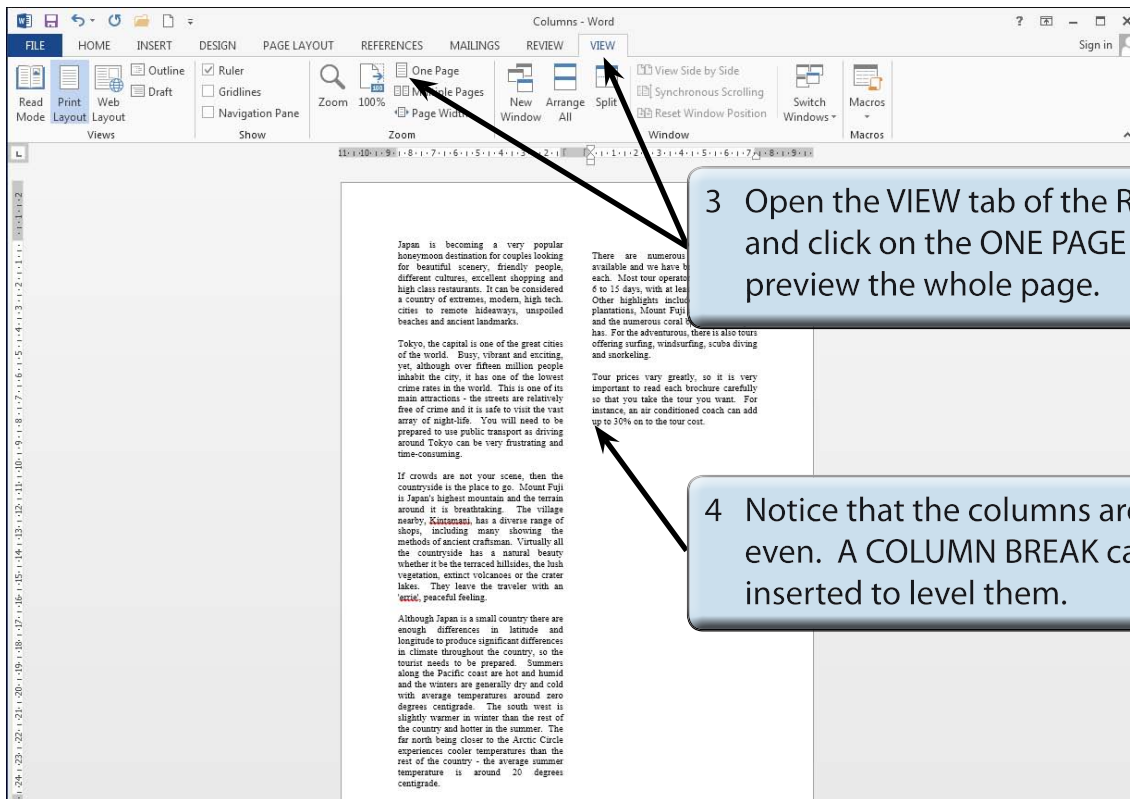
Columns - Word

? – □ ×

FILE HOME INSERT DESIGN PAGE LAYOUT REFERENCES MAILINGS REVIEW VIEW Sign in

Read Mode Print Layout Web Layout
Views

Outline
Draft

Ruler
Gridlines
Navigation Pane
Show

Zoom 100% One Page
Multiple Pages
Page Width
Zoom

New Window Arrange All Split
View Side by Side
Synchronous Scrolling
Reset Window Position
Switch Windows
Window

Macros
Macros

Japan is becoming a very popular honeymoon destination for couples looking for beautiful scenery, friendly people, different cultures, excellent shopping and high class restaurants. It can be considered a country of extremes, modern, high tech. cities to remote hideaways, unspoiled beaches and ancient landmarks.

Tokyo, the capital is one of the great cities of the world. Busy, vibrant and exciting, yet, although over fifteen million people inhabit the city, it has one of the lowest crime rates in the world. This is one of its main attractions - the streets are relatively free of crime and it is safe to visit the vast array of night-life. You will need to be prepared to use public transport as driving around Tokyo can be very frustrating and time-consuming.

If crowds are not your scene, then the countryside is the place to go. Mount Fuji is Japan's highest mountain and the terrain around it is breathtaking. The village nearby, Kintamani, has a diverse range of shops, including many showing the methods of ancient craftsman. Virtually all the countryside has a natural beauty whether it be the terraced hillsides, the lush vegetation, extinct volcanoes or the crater lakes. They leave the traveler with an 'errie', peaceful feeling.

Although Japan is a small country there are enough differences in latitude and longitude to produce significant differences in climate throughout the country, so the tourist needs to be prepared. Summers along the Pacific coast are hot and humid and the winters are generally dry and cold with average temperatures around zero degrees centigrade. The south west is slightly warmer in winter than the rest of the country and hotter in the summer. The far north being closer to the Arctic Circle experiences cooler temperatures than the rest of the country - the average summer temperature is around 20 degrees centigrade.

There are numerous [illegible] available and we have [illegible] each. Most tour operato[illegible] 6 to 15 days, with at lea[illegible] Other highlights inclu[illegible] plantations, Mount Fuji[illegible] and the numerous coral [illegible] has. For the adventurous, there is also tours offering surfing, windsurfing, scuba diving and snorkeling.

Tour prices vary greatly, so it is very important to read each brochure carefully so that you take the tour you want. For instance, an air conditioned coach can add up to 30% on to the tour cost.

3 Open the VIEW tab of the R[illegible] and click on the ONE PAGE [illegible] preview the whole page.

4 Notice that the columns ar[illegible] even. A COLUMN BREAK ca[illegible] inserted to level them.